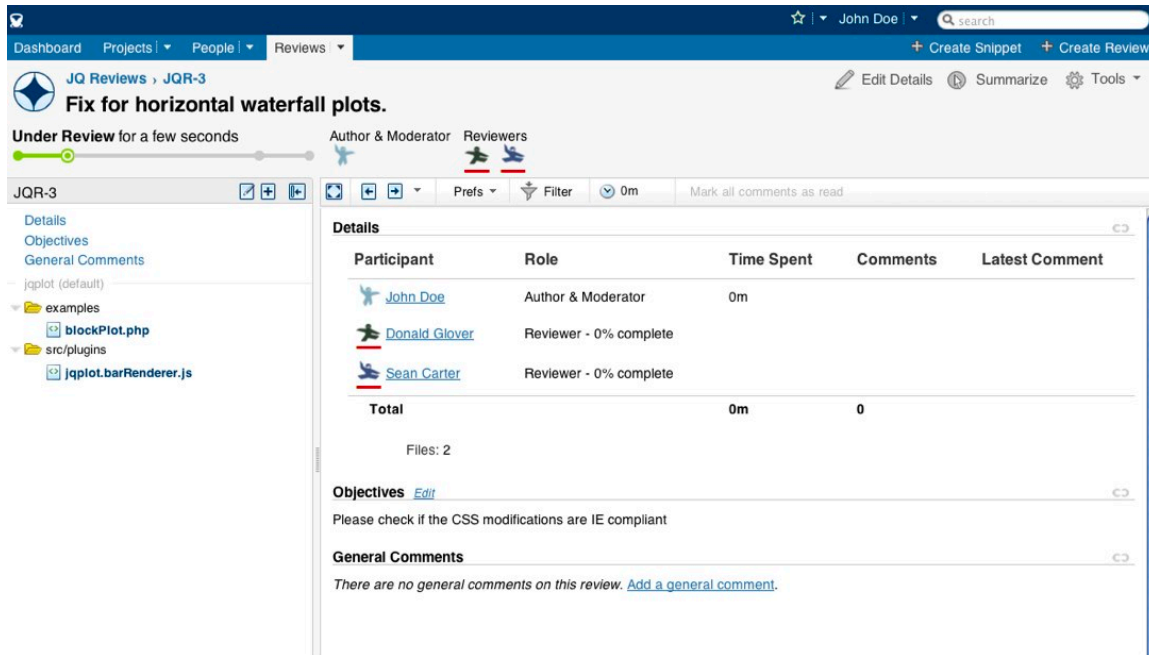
John Doe

search

Dashboard Projects People Reviews

+ Create Snippet + Create Review

JQ Reviews › JQR-3

Fix for horizontal waterfall plots.

Edit Details Summarize Tools

Under Review for a few seconds

Author & Moderator Reviewers

JQR-3

Prefs Filter 0m Mark all comments as read

Details
Objectives
General Comments
jqplot (default)
examples
blockPlot.php
src/plugins
jqplot.barRenderer.js

Details

| Participant | Role | Time Spent | Comments | Latest Comment |
|---|---|---|---|---|
| John Doe | Author & Moderator | 0m | | |
| Donald Glover | Reviewer - 0% complete | | | |
| Sean Carter | Reviewer - 0% complete | | | |
| Total | | 0m | 0 | |

Files: 2

Objectives Edit

Please check if the CSS modifications are IE compliant

General Comments

There are no general comments on this review. Add a general comment.